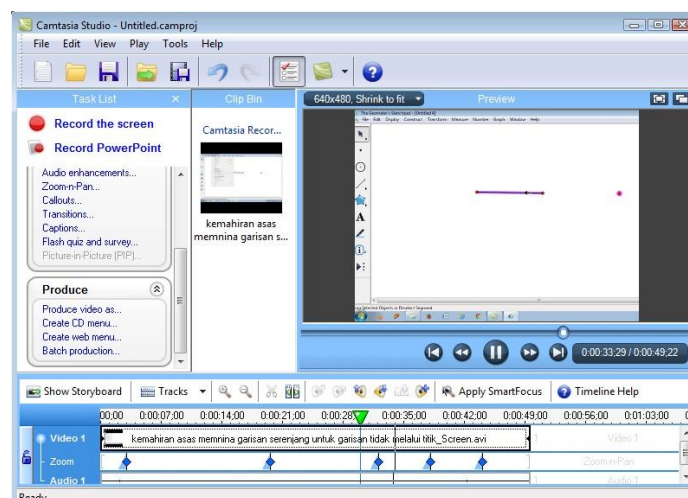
Camtasia Studio - Untitled.camproj

File Edit View Play Tools Help

Task List

Record the screen

Record PowerPoint

Audio enhancements...
Zoom-n-Pan...
Callouts...
Transitions...
Captions...
Flash quiz and survey...
Picture-in-Picture (PIP)...

Produce

Produce video as...
Create CD menu...
Create web menu...
Batch production...

Clip Bin

Camtasia Recor...

kemahiran asas memnina garisan s...

640x480, Shrink to fit

Preview

0:00:33;29 / 0:00:49;22

Show Storyboard Tracks Apply SmartFocus Timeline Help

00;00 0:00:07;00 0:00:14;00 0:00:21;00 0:00:28 0:00:35;00 0:00:42;00 0:00:49;00 0:00:56;00 0:01:03;00

Video 1 kemahiran asas memnina garisan serenjang untuk garisan tidak melalui titik_Screen.avi Video 1

Zoom Zoom-n-Pan

Audio 1 Audio 1

Ready